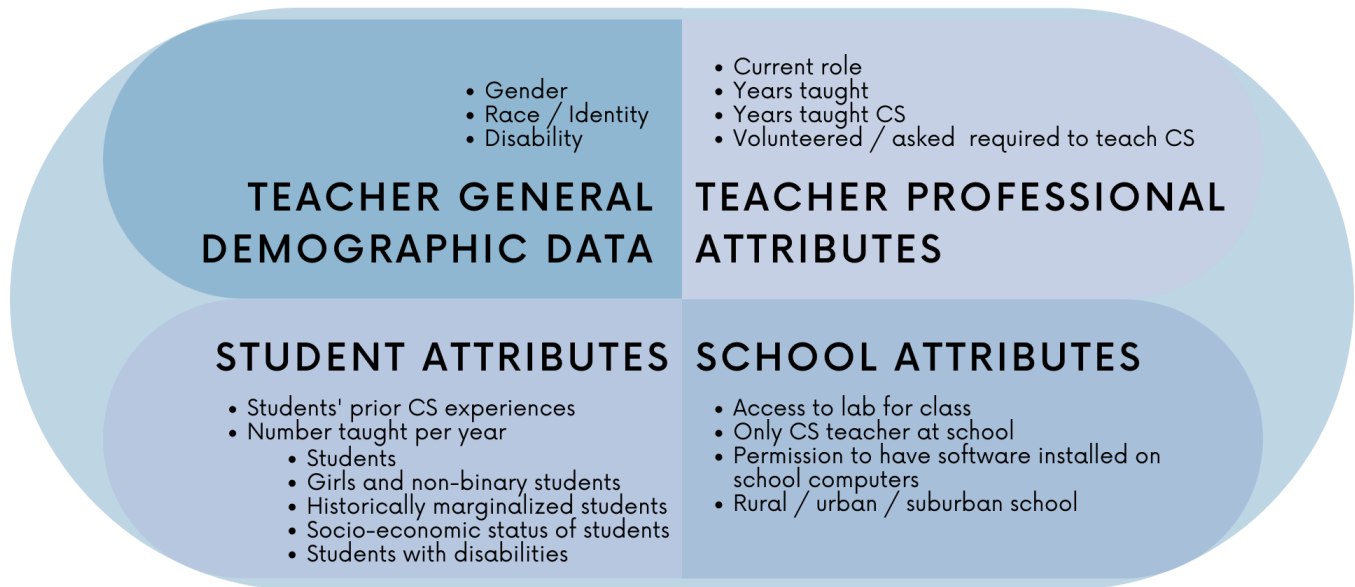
- Gender
- Race / Identity
- Disability

TEACHER GENERAL DEMOGRAPHIC DATA

- Current role
- Years taught
- Years taught CS
- Volunteered / asked required to teach CS

TEACHER PROFESSIONAL ATTRIBUTES

STUDENT ATTRIBUTES

- Students' prior CS experiences
- Number taught per year
  - Students
  - Girls and non-binary students
  - Historically marginalized students
  - Socio-economic status of students
  - Students with disabilities

SCHOOL ATTRIBUTES

- Access to lab for class
- Only CS teacher at school
- Permission to have software installed on school computers
- Rural / urban / suburban school